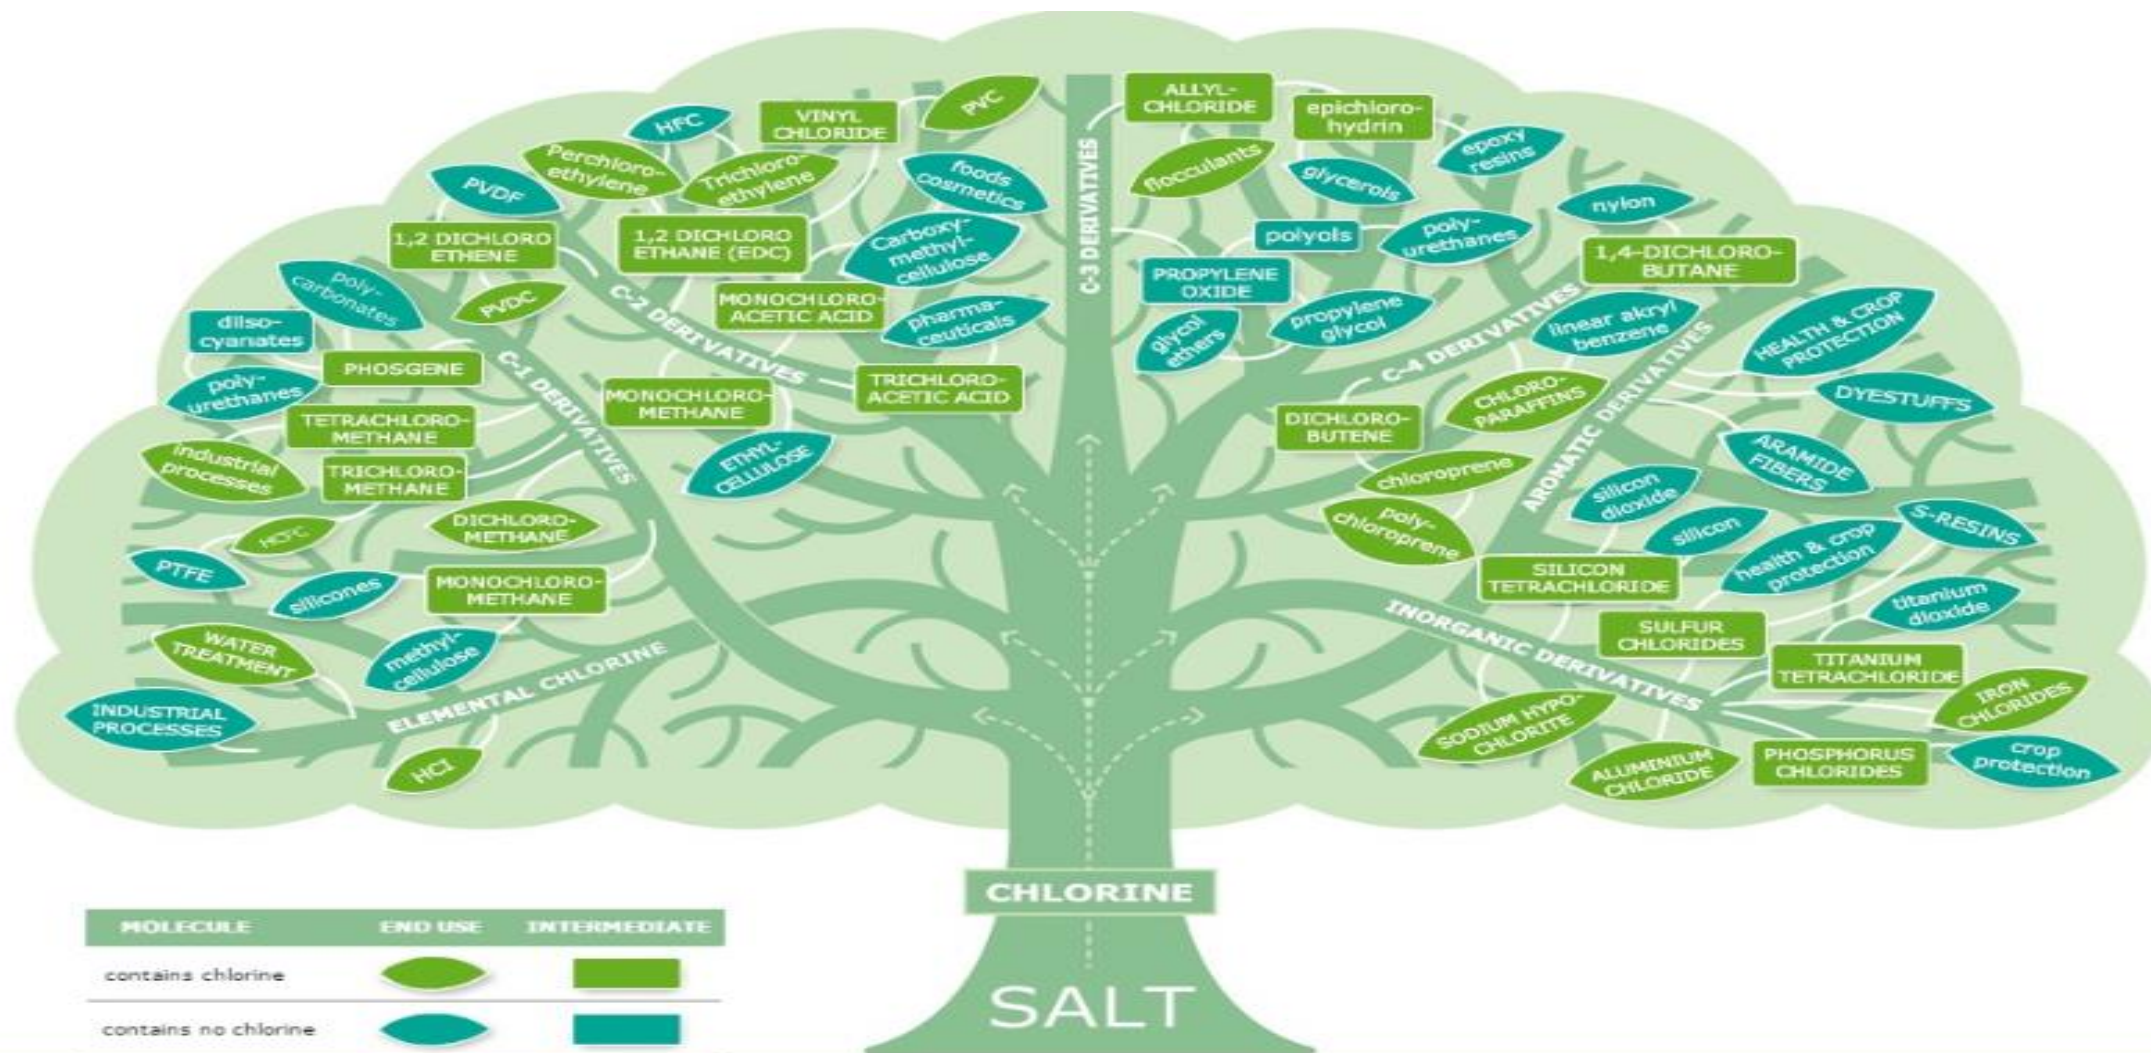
HFC
VINYL CHLORIDE
PVC
ALLYL-CHLORIDE
epichloro-hydrin
Perchloro-ethylene
Trichloro-ethylene
foods cosmetics
C-3 DERIVATIVES
flocculants
glycerols
epoxy resins
PVDF
nylon
1,2 DICHLORO ETHENE
1,2 DICHLORO ETHANE (EDC)
Carboxy-methyl-cellulose
polyols
poly-urethanes
PROPYLENE OXIDE
1,4-DICHLORO-BUTANE
poly-carbonates
PVDC
C-2 DERIVATIVES
MONOCHLORO-ACETIC ACID
pharma-ceuticals
glycol ethers
propylene glycol
linear akryl benzene
diiso-cyanates
C-4 DERIVATIVES
HEALTH & CROP PROTECTION
PHOSGENE
C-1 DERIVATIVES
poly-urethanes
MONOCHLORO-METHANE
TRICHLORO-ACETIC ACID
CHLORO-PARAFFINS
AROMATIC DERIVATIVES
DYESTUFFS
TETRACHLORO-METHANE
DICHLORO-BUTENE
industrial processes
TRICHLORO-METHANE
ETHYL-CELLULOSE
chloroprene
ARAMIDE FIBERS
silicon dioxide
HCFC
DICHLORO-METHANE
poly-chloroprene
silicon
S-RESINS
PTFE
silicones
MONOCHLORO-METHANE
SILICON TETRACHLORIDE
health & crop protection
titanium dioxide
WATER TREATMENT
methyl-cellulose
SULFUR CHLORIDES
INORGANIC DERIVATIVES
TITANIUM TETRACHLORIDE
ELEMENTAL CHLORINE
INDUSTRIAL PROCESSES
IRON CHLORIDES
SODIUM HYPO-CHLORITE
HCl
ALUMINIUM CHLORIDE
PHOSPHORUS CHLORIDES
crop protection
CHLORINE
SALT

| MOLECULE | END USE | INTERMEDIATE |
|---|---|---|
| contains chlorine | | |
| contains no chlorine | | |